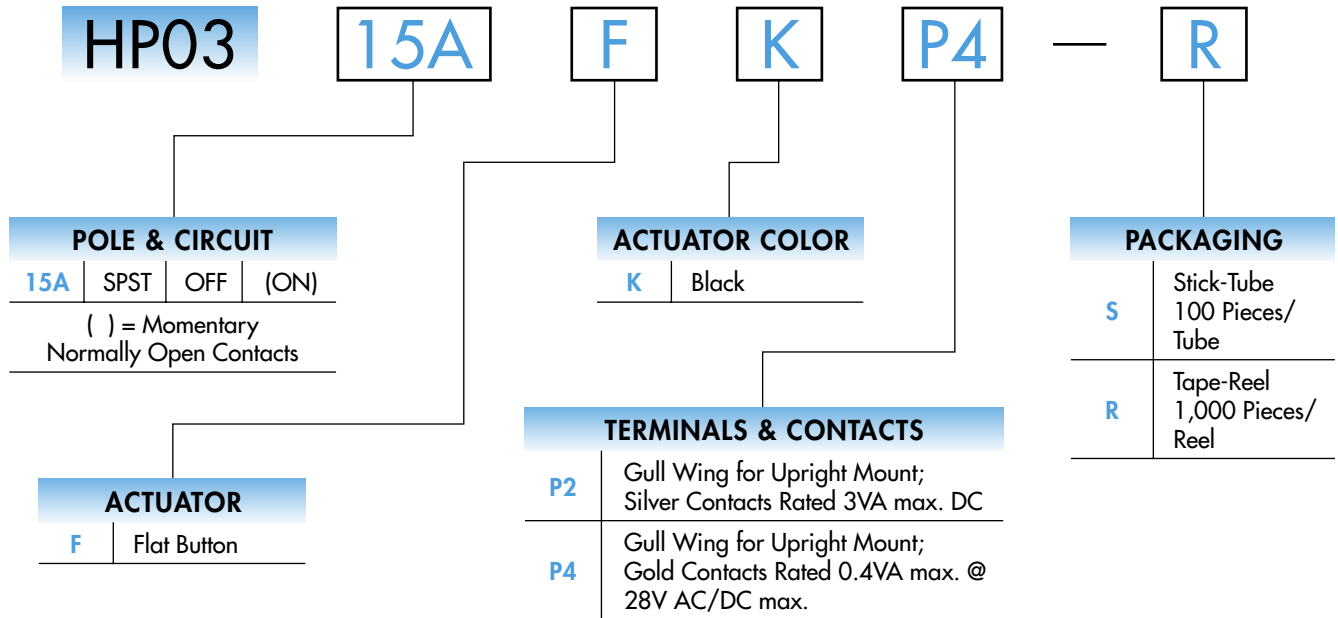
HP03 15A F K P4 — R

POLE & CIRCUIT

| 15A | SPST | OFF | (ON) |
|---|---|---|---|

( ) = Momentary Normally Open Contacts

ACTUATOR COLOR

| K | Black |
|---|---|

PACKAGING

| S | Stick-Tube 100 Pieces/ Tube |
|---|---|
| R | Tape-Reel 1,000 Pieces/ Reel |

TERMINALS & CONTACTS

| P2 | Gull Wing for Upright Mount; Silver Contacts Rated 3VA max. DC |
|---|---|
| P4 | Gull Wing for Upright Mount; Gold Contacts Rated 0.4VA max. @ 28V AC/DC max. |

ACTUATOR

| F | Flat Button |
|---|---|